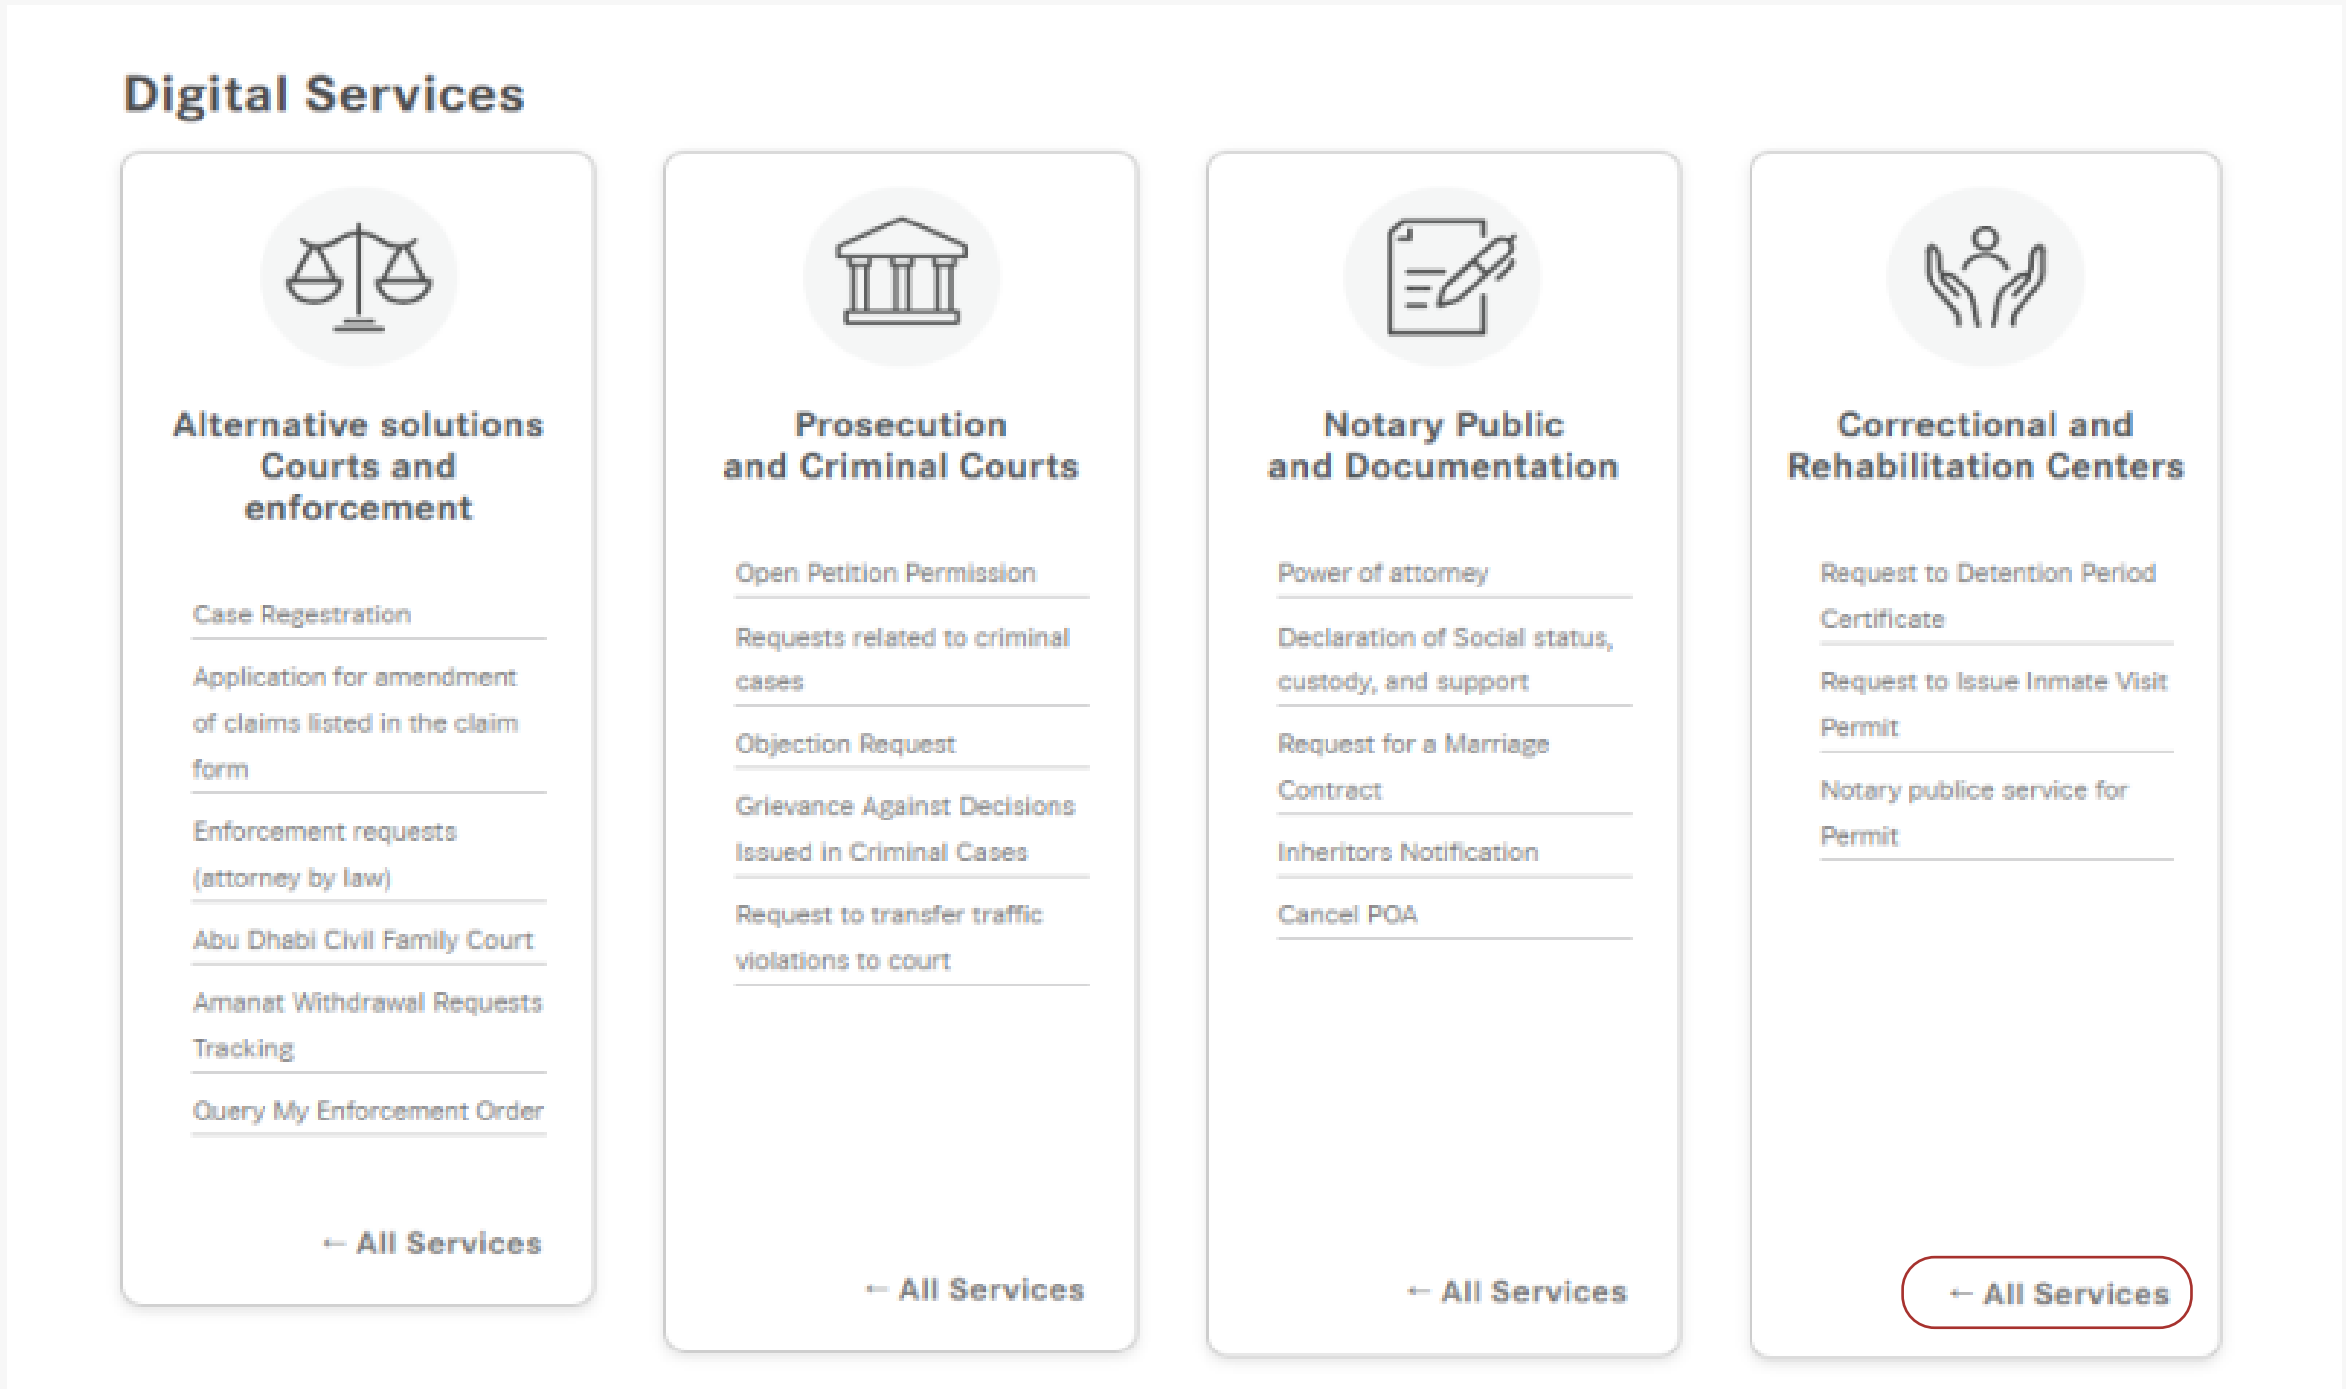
Digital Services

Alternative solutions Courts and enforcement

Case Regestration

Application for amendment of claims listed in the claim form

Enforcement requests (attorney by law)

Abu Dhabi Civil Family Court

Amanat Withdrawal Requests Tracking

Query My Enforcement Order

← All Services

Prosecution and Criminal Courts

Open Petition Permission

Requests related to criminal cases

Objection Request

Grievance Against Decisions Issued in Criminal Cases

Request to transfer traffic violations to court

← All Services

Notary Public and Documentation

Power of attorney

Declaration of Social status, custody, and support

Request for a Marriage Contract

Inheritors Notification

Cancel POA

← All Services

Correctional and Rehabilitation Centers

Request to Detention Period Certificate

Request to Issue Inmate Visit Permit

Notary public service for Permit

← All Services